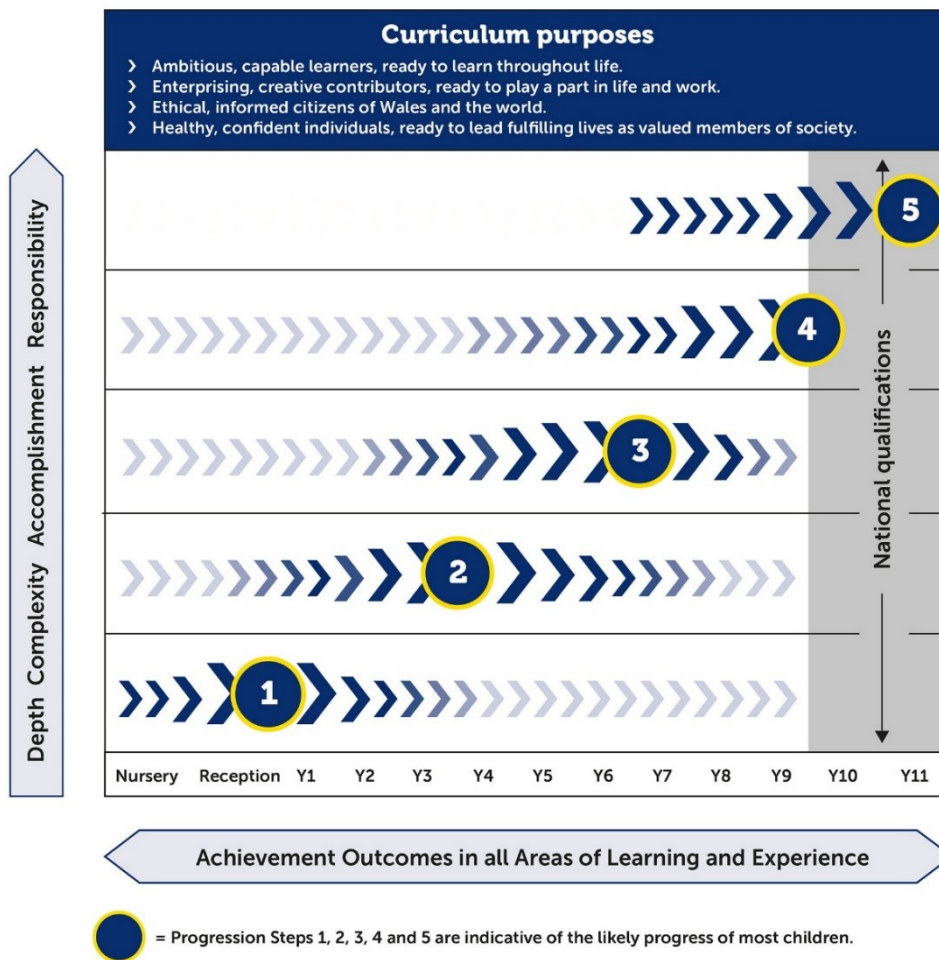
Curriculum purposes

› Ambitious, capable learners, ready to learn throughout life.
› Enterprising, creative contributors, ready to play a part in life and work.
› Ethical, informed citizens of Wales and the world.
› Healthy, confident individuals, ready to lead fulfilling lives as valued members of society.

Depth Complexity Accomplishment Responsibility

5

4

3

2

1

National qualifications

Nursery Reception Y1 Y2 Y3 Y4 Y5 Y6 Y7 Y8 Y9 Y10 Y11

Achievement Outcomes in all Areas of Learning and Experience

= Progression Steps 1, 2, 3, 4 and 5 are indicative of the likely progress of most children.